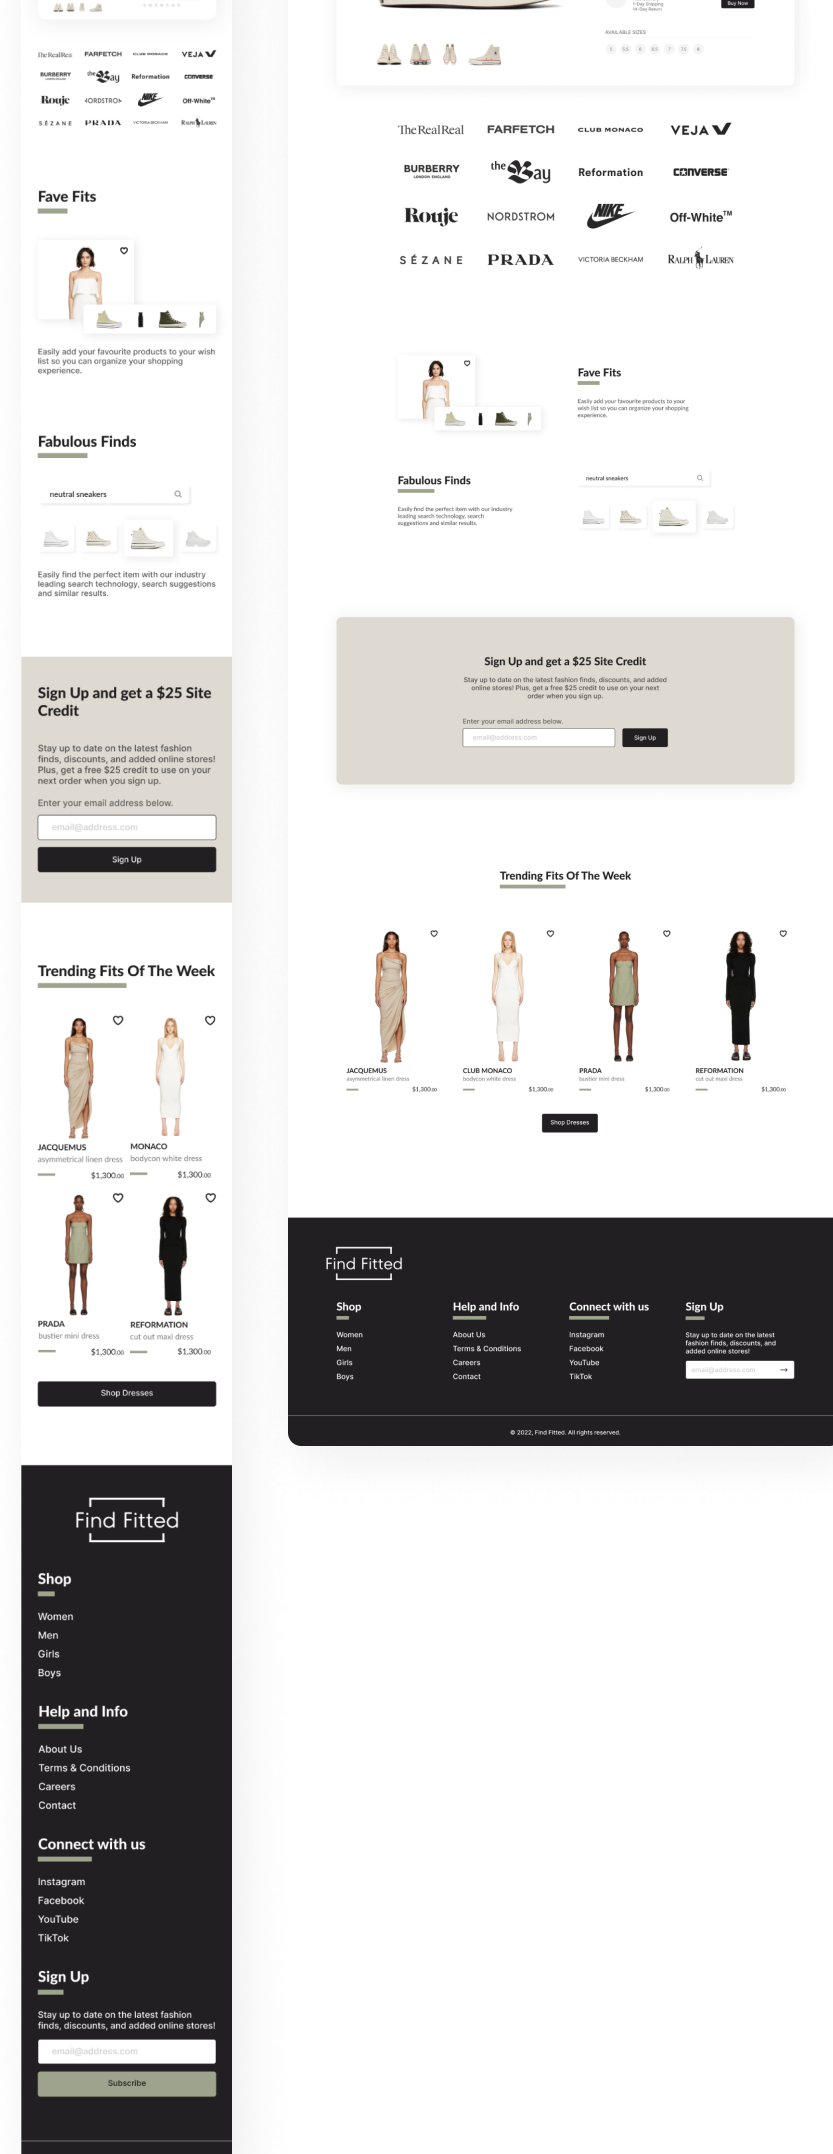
TheRealReal FARFETCH CLUB MONACO VEJA
BURBERRY theBay Reformation CONVERSE
Rouje NORDSTROM NIKE Off-White™
SÉZANE PRADA VICTORIA BECKHAM RALPH LAUREN

Fave Fits

Easily add your favourite products to your wish list so you can organize your shopping experience.

Fabulous Finds

neutral sneakers

Easily find the perfect item with our industry leading search technology, search suggestions and similar results.

Sign Up and get a $25 Site Credit

Stay up to date on the latest fashion finds, discounts, and added online stores! Plus, get a free $25 credit to use on your next order when you sign up.

Enter your email address below.

email@address.com

Sign Up

Trending Fits Of The Week

JACQUEMUS
asymmetrical linen dress
$1,300.00

MONACO
bodycon white dress
$1,300.00

PRADA
bustier mini dress
$1,300.00

REFORMATION
cut out maxi dress
$1,300.00

Shop Dresses

Find Fitted

Shop
Women
Men
Girls
Boys

Help and Info
About Us
Terms & Conditions
Careers
Contact

Connect with us
Instagram
Facebook
YouTube
TikTok

Sign Up
Stay up to date on the latest fashion finds, discounts, and added online stores!

email@address.com

Subscribe

Buy Now
AVAILABLE SIZES

TheRealReal FARFETCH CLUB MONACO VEJA
BURBERRY theBay Reformation CONVERSE
Rouje NORDSTROM NIKE Off-White™
SÉZANE PRADA VICTORIA BECKHAM RALPH LAUREN

Fave Fits
Easily add your favourite products to your wish list so you can organize your shopping experience.

Fabulous Finds
Easily find the perfect item with our industry leading search technology, search suggestions and similar results.

neutral sneakers

Sign Up and get a $25 Site Credit
Stay up to date on the latest fashion finds, discounts, and added online stores! Plus, get a free $25 credit to use on your next order when you sign up.
Enter your email address below.
email@address.com
Sign Up

Trending Fits Of The Week

JACQUEMUS
asymmetrical linen dress
$1,300.00

CLUB MONACO
bodycon white dress
$1,300.00

PRADA
bustier mini dress
$1,300.00

REFORMATION
cut out maxi dress
$1,300.00

Shop Dresses

Find Fitted

Shop
Women
Men
Girls
Boys

Help and Info
About Us
Terms & Conditions
Careers
Contact

Connect with us
Instagram
Facebook
YouTube
TikTok

Sign Up
Stay up to date on the latest fashion finds, discounts, and added online stores!
email@address.com

© 2022, Find Fitted. All rights reserved.